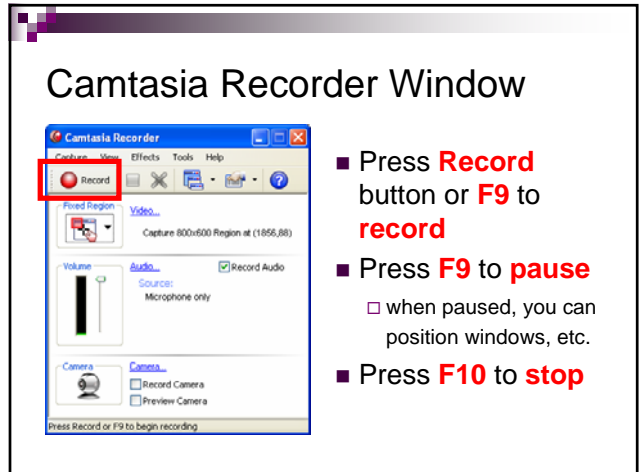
Camtasia Recorder Window

Camtasia Recorder

Capture View Effects Tools Help

Record

Fixed Region

Video...

Capture 800x600 Region at (1856,88)

Volume

Audio...

Record Audio

Source:

Microphone only

Camera

Camera...

Record Camera

Preview Camera

Press Record or F9 to begin recording

■ Press **Record** button or **F9** to **record**

■ Press **F9** to **pause**

□ when paused, you can position windows, etc.

■ Press **F10** to **stop**